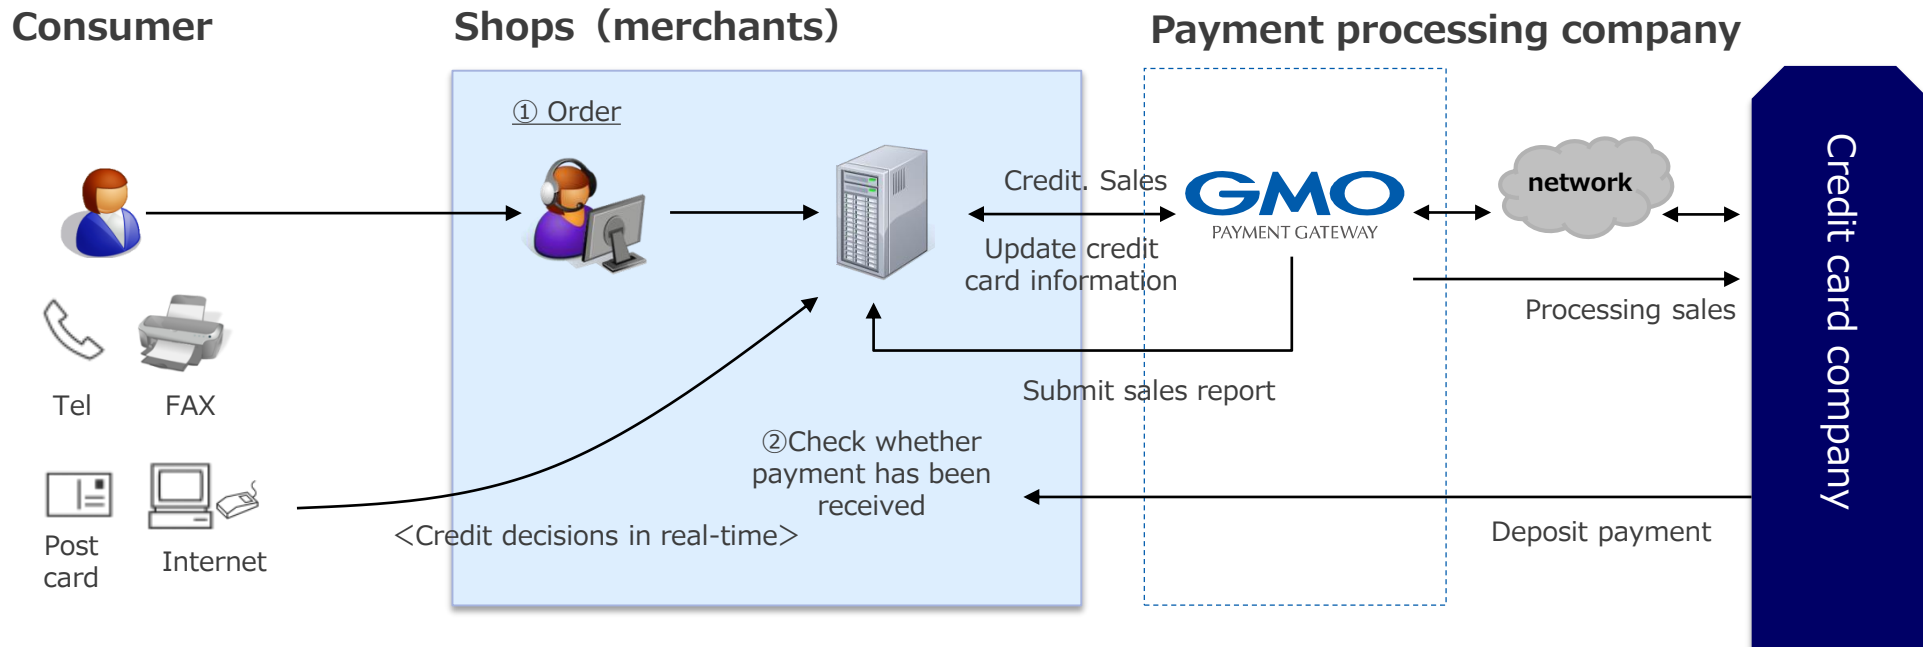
Consumer

Shops（merchants）

Payment processing company

① Order

Credit. Sales

GMO
PAYMENT GATEWAY

network

Credit card company

Update credit card information

Processing sales

Tel

FAX

Submit sales report

②Check whether payment has been received

Post card

Internet

<Credit decisions in real-time>

Deposit payment